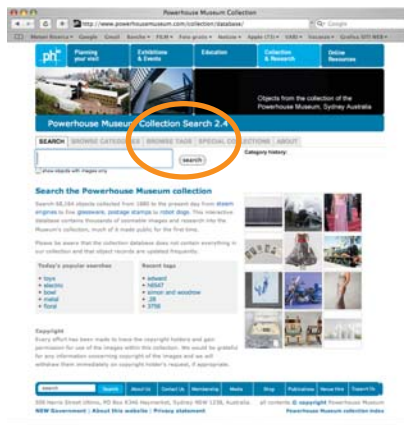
Powerhouse Museum Collection

http://www.powerhousemuseum.com/collection/database/

Google

Planning your visit

Exhibitions & Events

Education

Collection & Research

Online Resources

Objects from the collection of the Powerhouse Museum, Sydney Australia

Powerhouse Museum Collection Search 2.4

SEARCH | BROWSE CATEGORIES | BROWSE TAGS | SPECIAL COLLECTIONS | ABOUT

search

Category history:

Search the Powerhouse Museum collection

Search 68,164 objects collected from 1880 to the present day from steam engines to fine glassware, postage stamps to robot dogs. This interactive database contains thousands of zoomable images and research into the Museum's collection, much of it made public for the first time.

Please be aware that the collection database does not contain everything in our collection and that object records are updated frequently.

Today's popular searches
• toys
• electric
• bowl
• metal
• floral

Recent tags
• edward
• h8547
• armor and woodrow
• 28
• 3756

Copyright
Every effort has been made to trace the copyright holders and gain permission for use of the images within this collection. We would be grateful for any information concerning copyright of the images and we will withdraw them immediately on copyright holder's request, if appropriate.

Search | About Us | Contact Us | Membership | Media | Shop | Publications | Venue Hire | Powerhouse

500 Harris Street Ultimo, PO Box K346 Haymarket, Sydney NSW 1238, Australia. All contents © copyright Powerhouse Museum
NSW Government | About this website | Privacy statement | Powerhouse Museum collection index